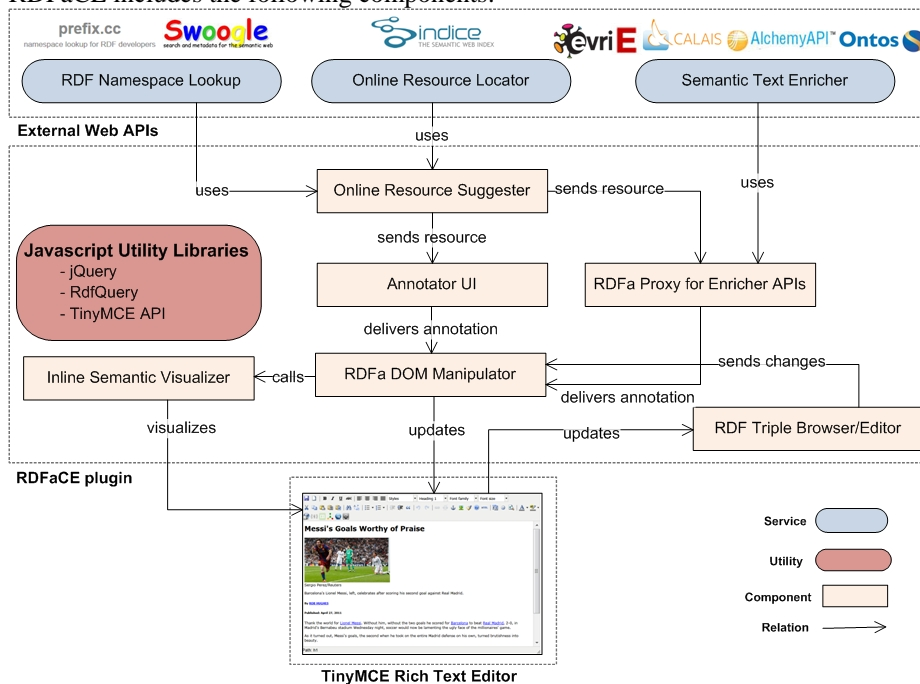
prefix.cc
namespace lookup for RDF developers

Swoogle
search and metadata for the semantic web

indice
THE SEMANTIC WEB INDEX

evri E CALAIS AlchemyAPI™ Ontos

RDF Namespace Lookup

Online Resource Locator

Semantic Text Enricher

External Web APIs

uses

uses

Online Resource Suggester

sends resource

uses

Javascript Utility Libraries
- jQuery
- RdfQuery
- TinyMCE API

sends resource

Annotator UI

RDFa Proxy for Enricher APIs

delivers annotation

sends changes

Inline Semantic Visualizer

calls

RDFa DOM Manipulator

delivers annotation

visualizes

updates

updates

RDF Triple Browser/Editor

RDFaCE plugin

Messi's Goals Worthy of Praise

Service

Utility

Component

Relation

TinyMCE Rich Text Editor